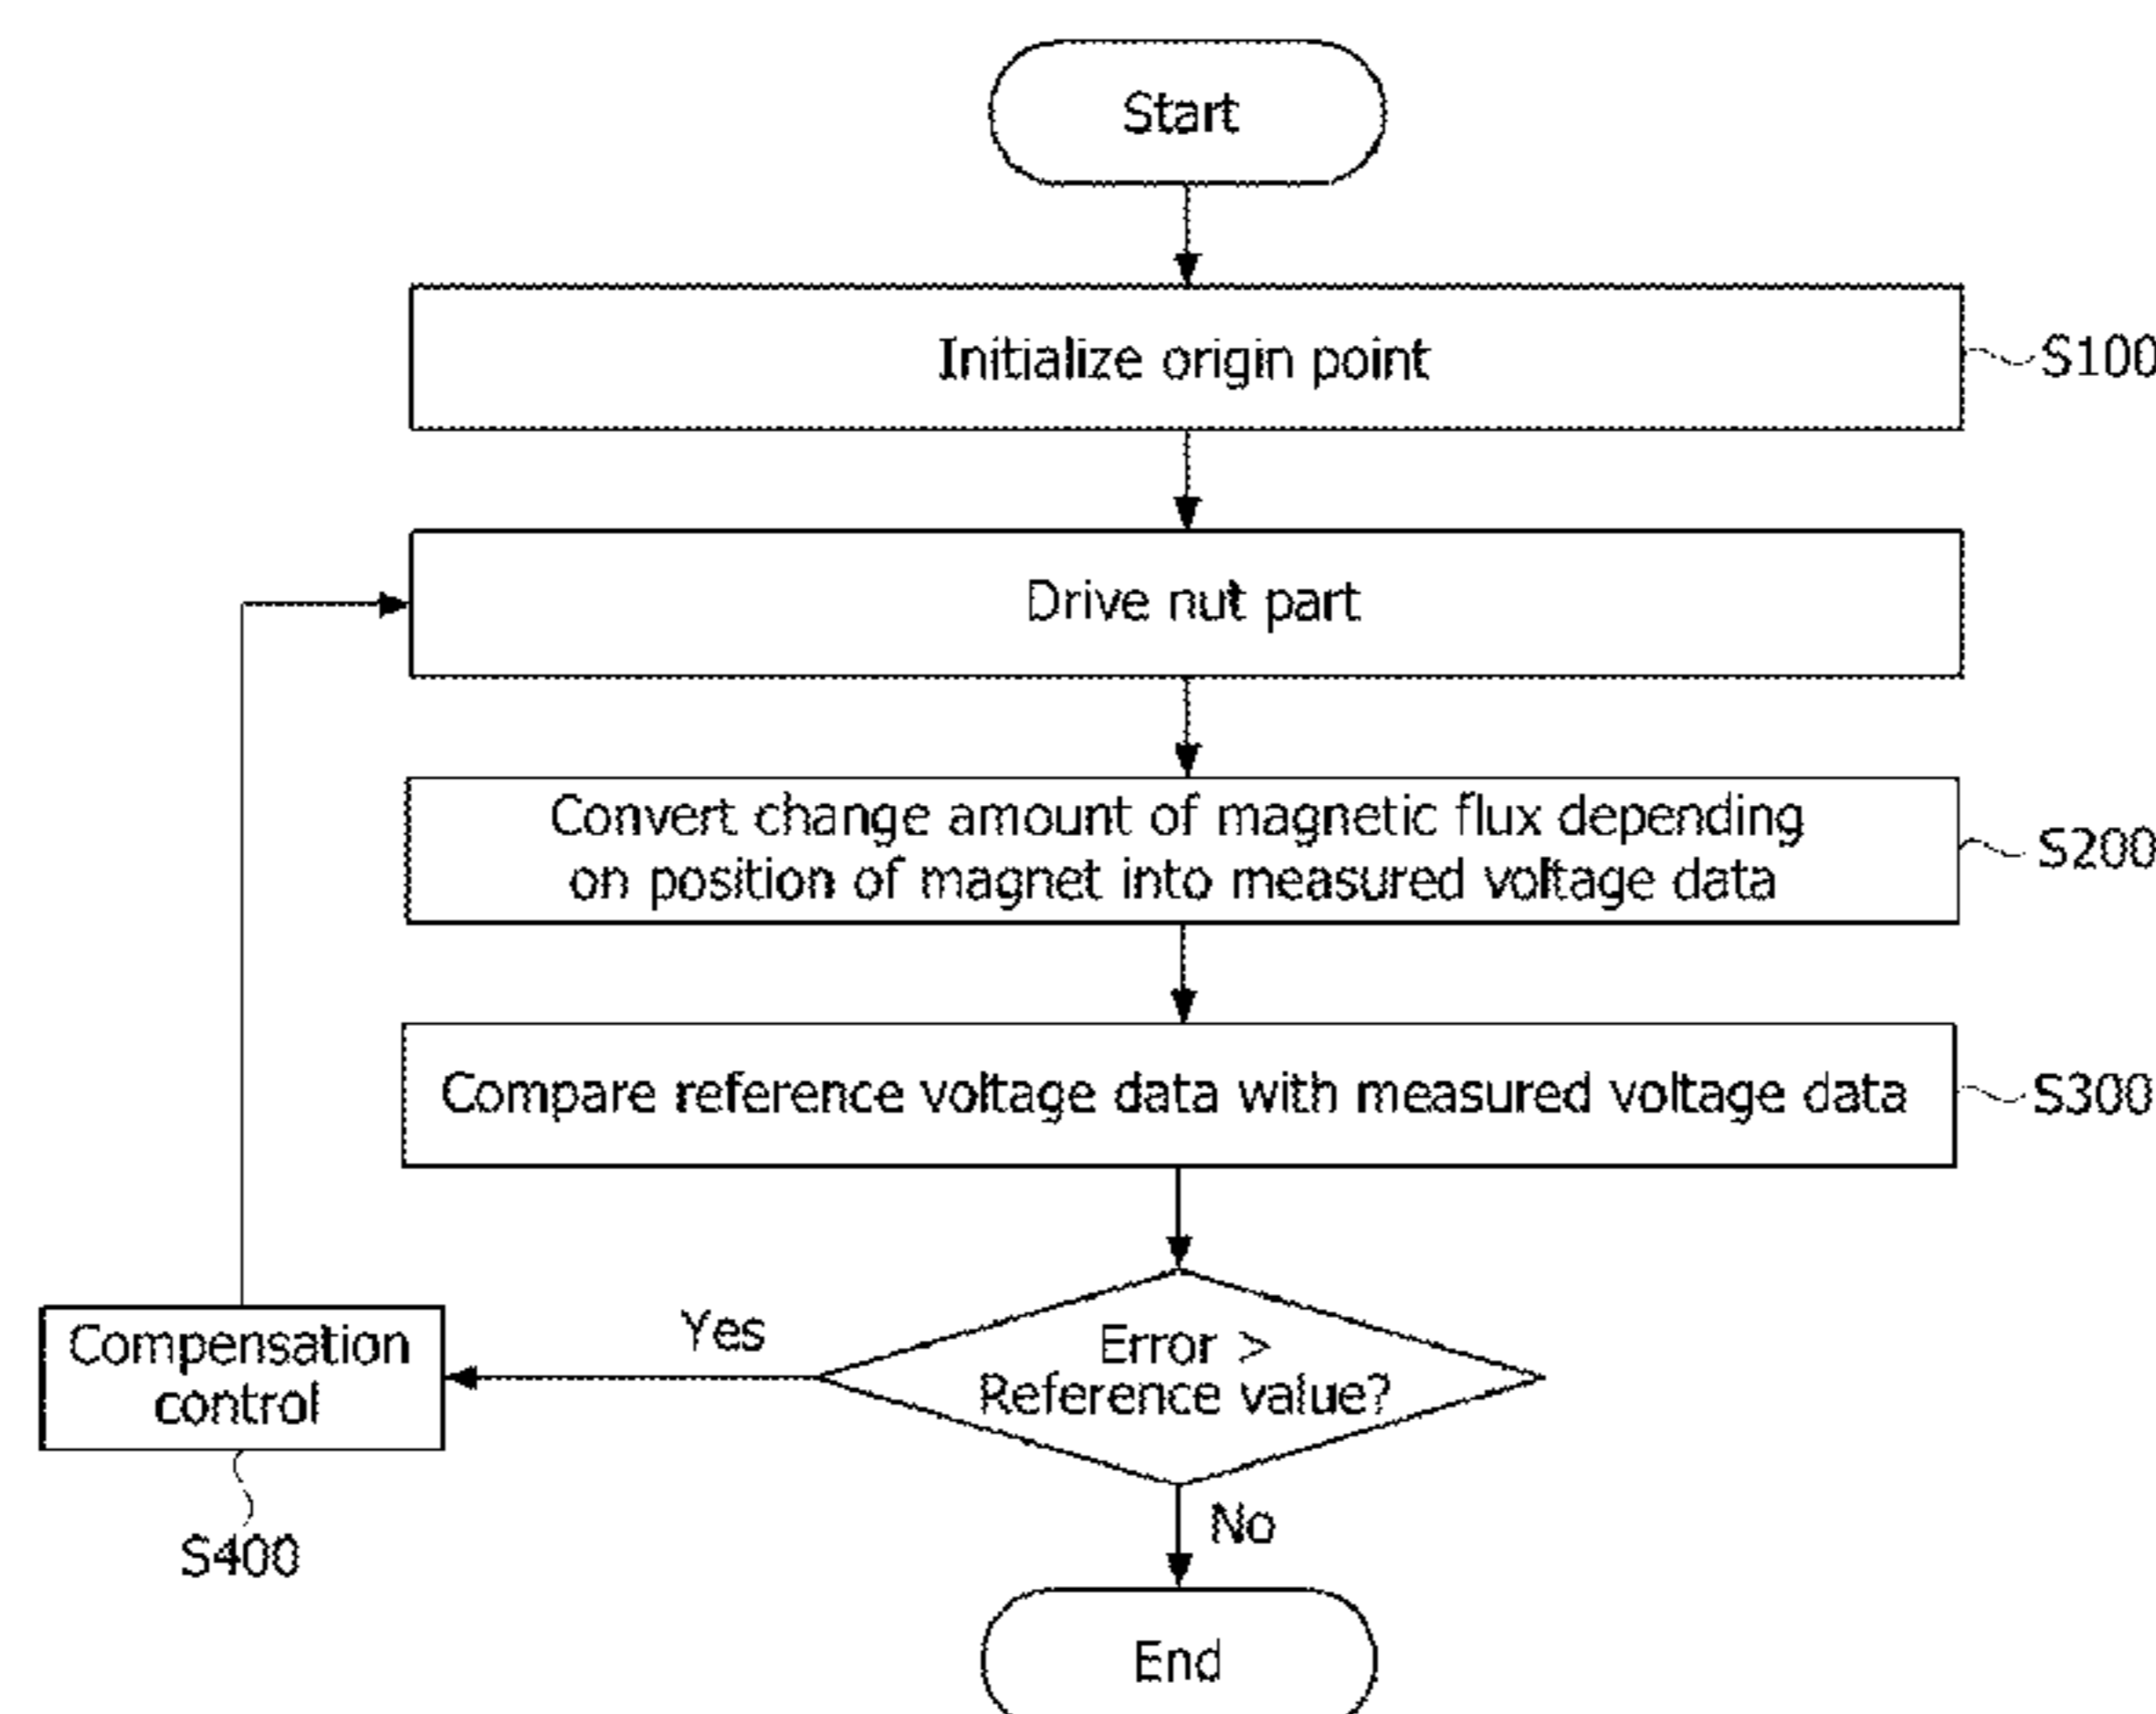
Start

Initialize origin point

S100

Drive nut part

Convert change amount of magnetic flux depending on position of magnet into measured voltage data

S200

Compare reference voltage data with measured voltage data

S300

Error > Reference value?

Yes

Compensation control

S400

No

End